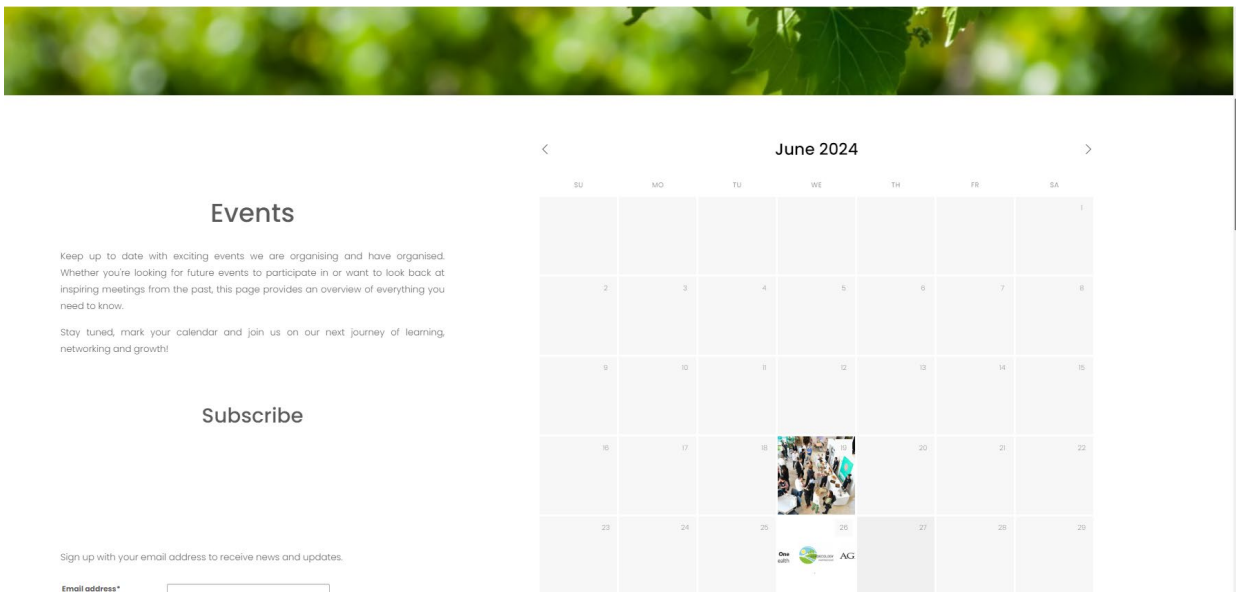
Events

Keep up to date with exciting events we are organising and have organised. Whether you're looking for future events to participate in or want to look back at inspiring meetings from the past, this page provides an overview of everything you need to know.

Stay tuned, mark your calendar and join us on our next journey of learning, networking and growth!

Subscribe

Sign up with your email address to receive news and updates.

Email address*

June 2024

| SU | MO | TU | WE | TH | FR | SA |
|---|---|---|---|---|---|---|
| | | | | | | 1 |
| 2 | 3 | 4 | 5 | 6 | 7 | 8 |
| 9 | 10 | 11 | 12 | 13 | 14 | 15 |
| 16 | 17 | 18 | 19 | 20 | 21 | 22 |
| 23 | 24 | 25 | 26 | 27 | 28 | 29 |

One ealth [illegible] AG